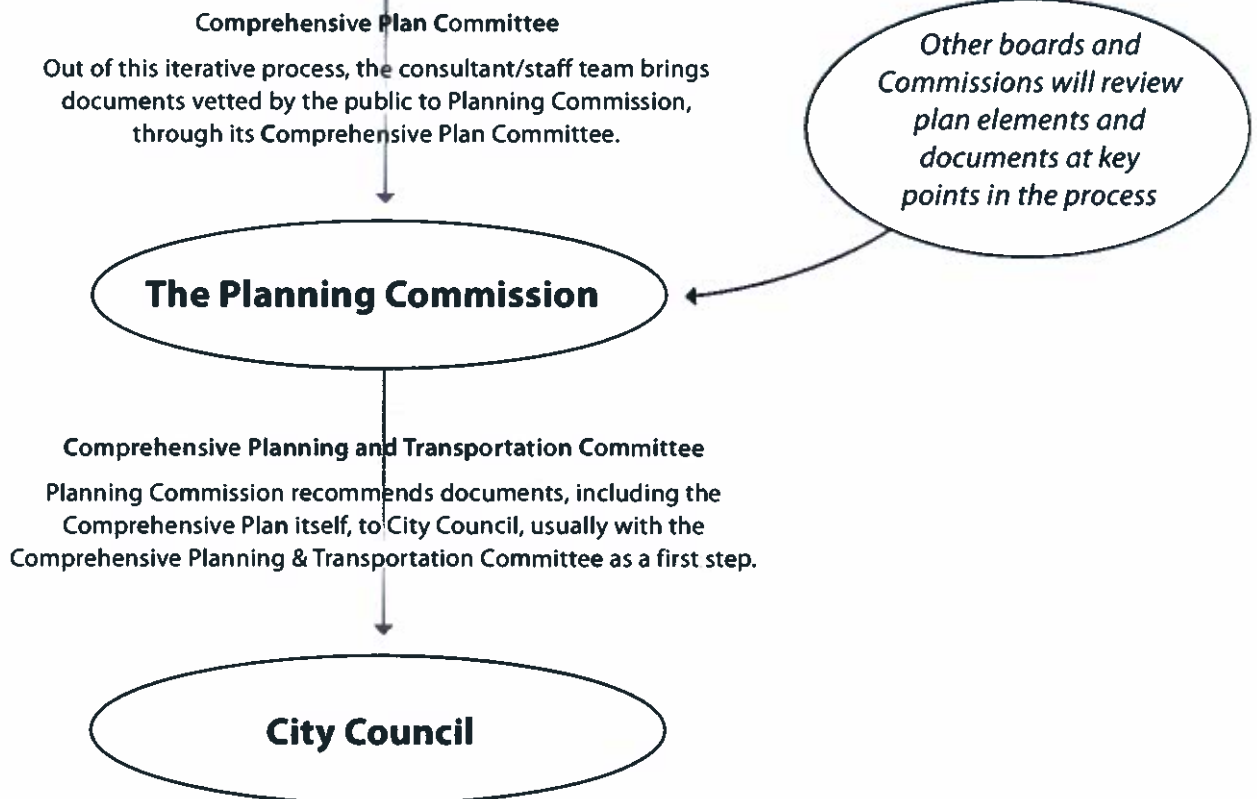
Comprehensive Plan Committee

Out of this iterative process, the consultant/staff team brings documents vetted by the public to Planning Commission, through its Comprehensive Plan Committee.

Other boards and Commissions will review plan elements and documents at key points in the process

The Planning Commission

Comprehensive Planning and Transportation Committee

Planning Commission recommends documents, including the Comprehensive Plan itself, to City Council, usually with the Comprehensive Planning & Transportation Committee as a first step.

City Council